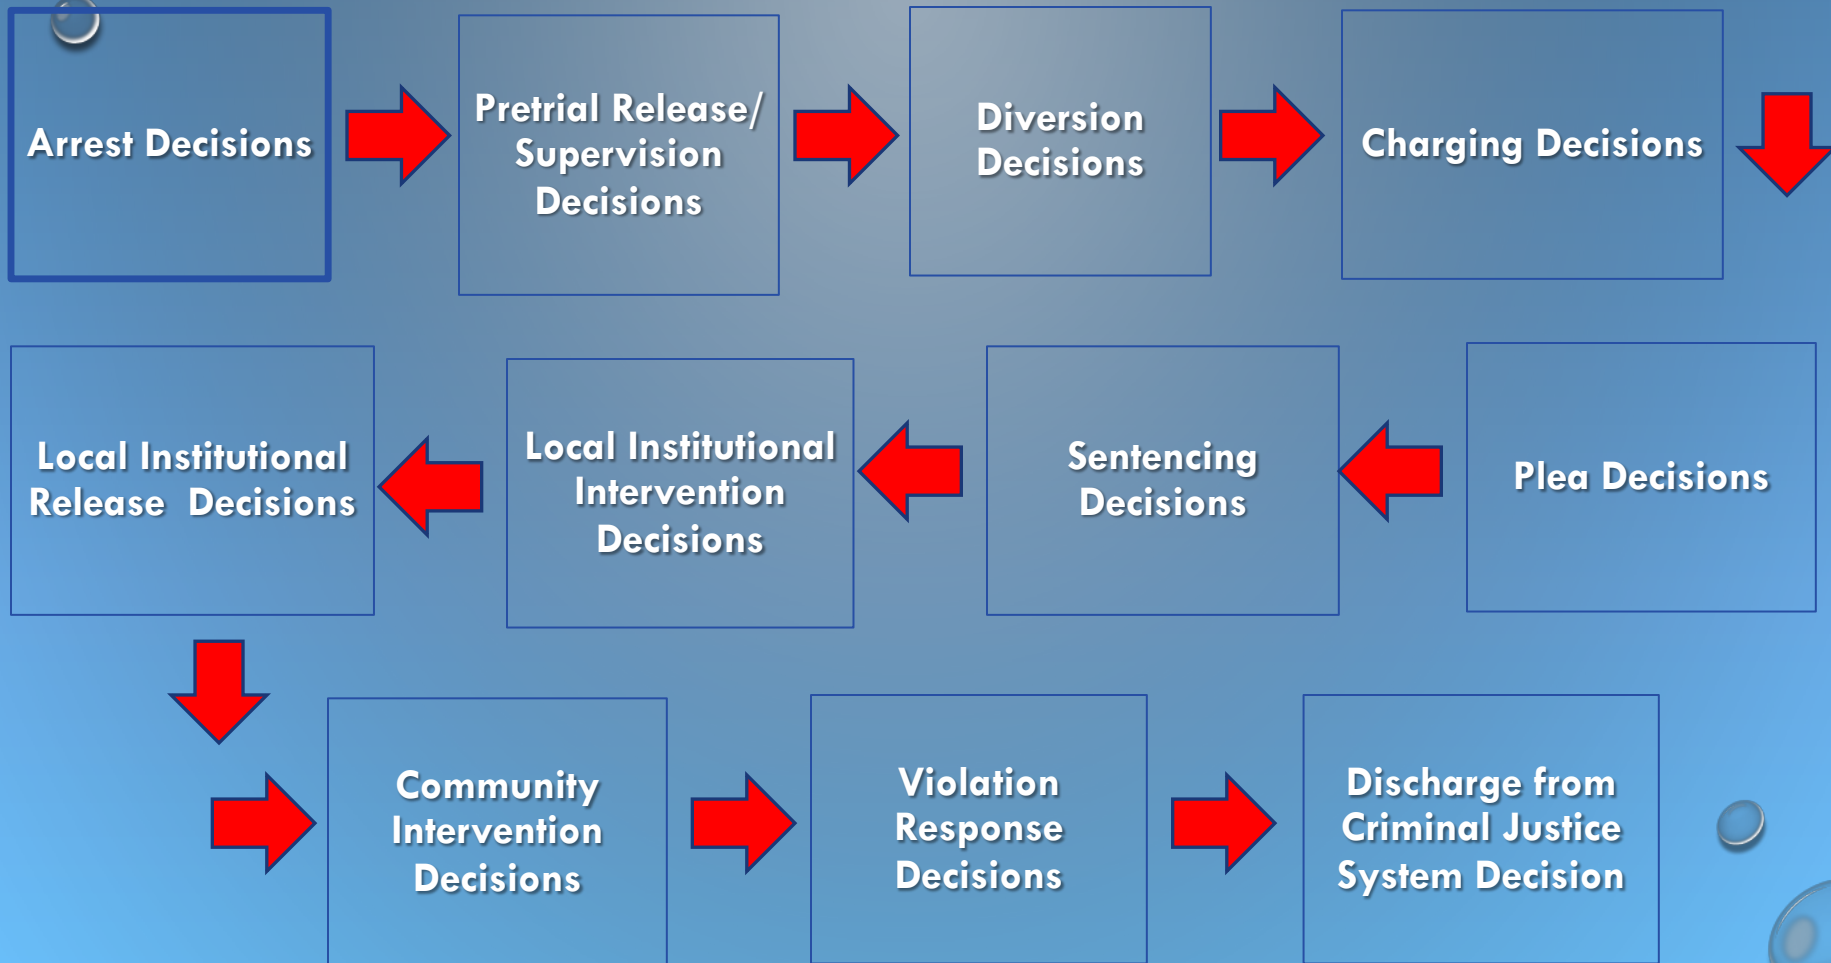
Arrest Decisions

Pretrial Release/ Supervision Decisions

Diversion Decisions

Charging Decisions

Plea Decisions

Sentencing Decisions

Local Institutional Intervention Decisions

Local Institutional Release Decisions

Community Intervention Decisions

Violation Response Decisions

Discharge from Criminal Justice System Decision